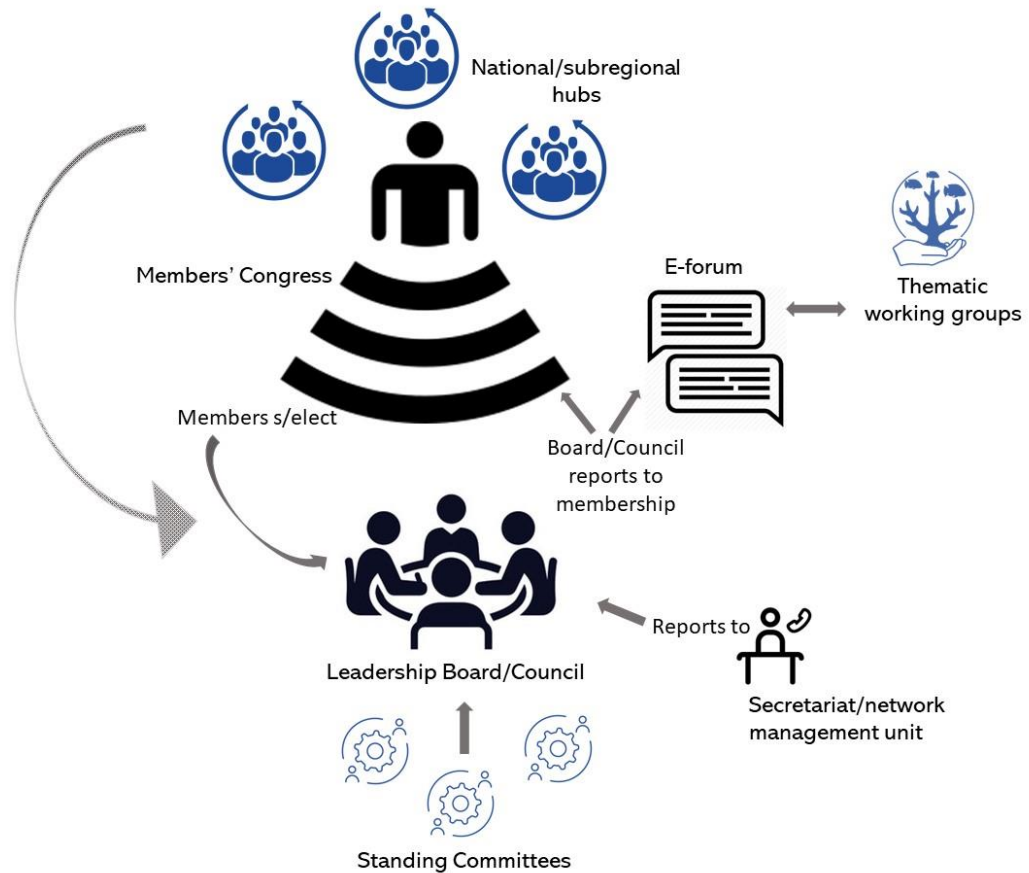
National/subregional hubs

Members' Congress

E-forum

Thematic working groups

Members s/elect

Board/Council reports to membership

Reports to

Leadership Board/Council

Secretariat/network management unit

Standing Committees